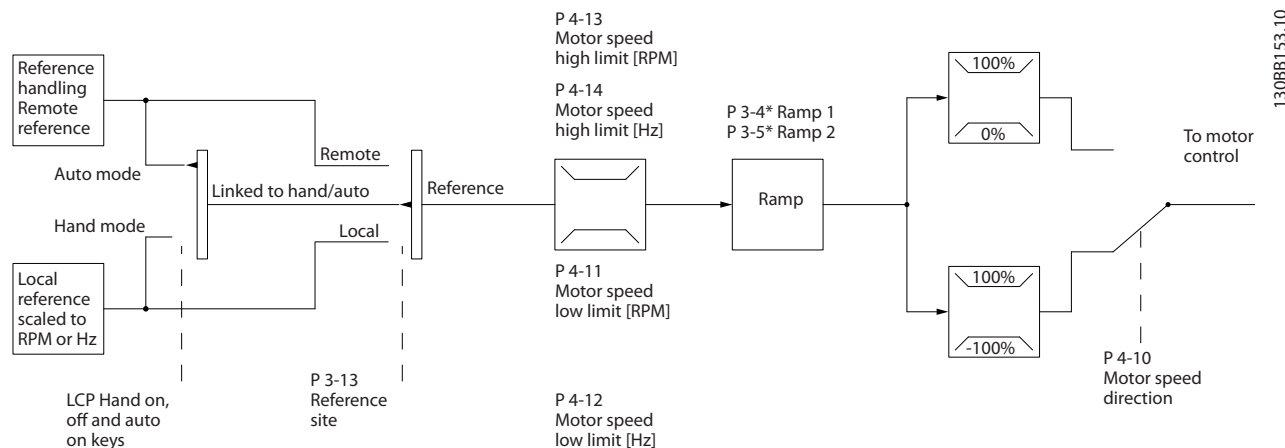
Reference handling Remote reference

Auto mode

Hand mode

Local reference scaled to RPM or Hz

LCP Hand on, off and auto on keys

Linked to hand/auto

Remote

Local

P 3-13 Reference site

Reference

P 4-13 Motor speed high limit [RPM]

P 4-14 Motor speed high limit [Hz]

P 4-11 Motor speed low limit [RPM]

P 4-12 Motor speed low limit [Hz]

P 3-4* Ramp 1
P 3-5* Ramp 2

Ramp

100%

0%

100%

-100%

To motor control

P 4-10 Motor speed direction

130BB153.10